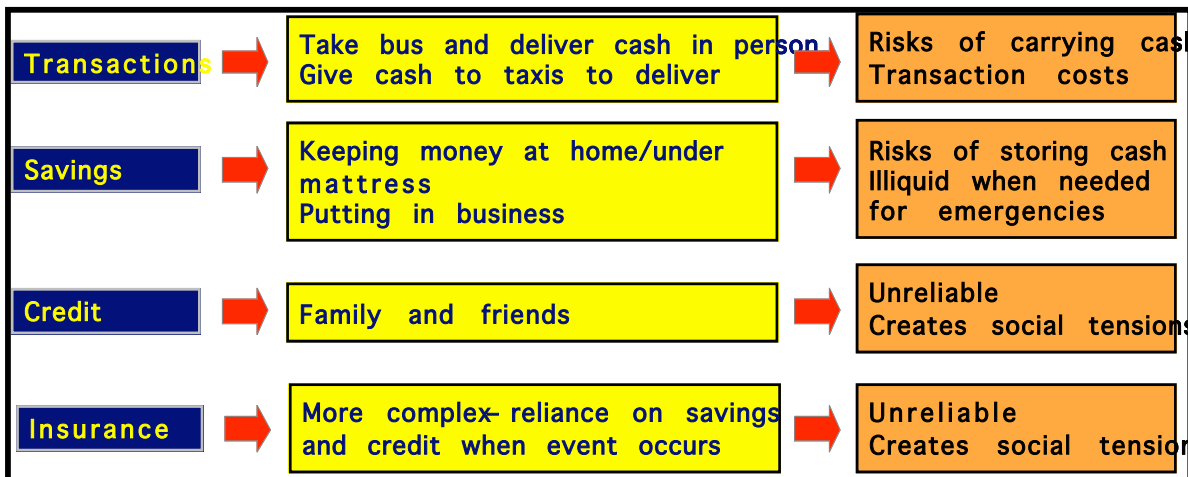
Transactions

Take bus and deliver cash in person
Give cash to taxis to deliver

Risks of carrying cas
Transaction costs

Savings

Keeping money at home/under mattress
Putting in business

Risks of storing cash
Illiquid when needed for emergencies

Credit

Family and friends

Unreliable
Creates social tensions

Insurance

More complex– reliance on savings and credit when event occurs

Unreliable
Creates social tensio